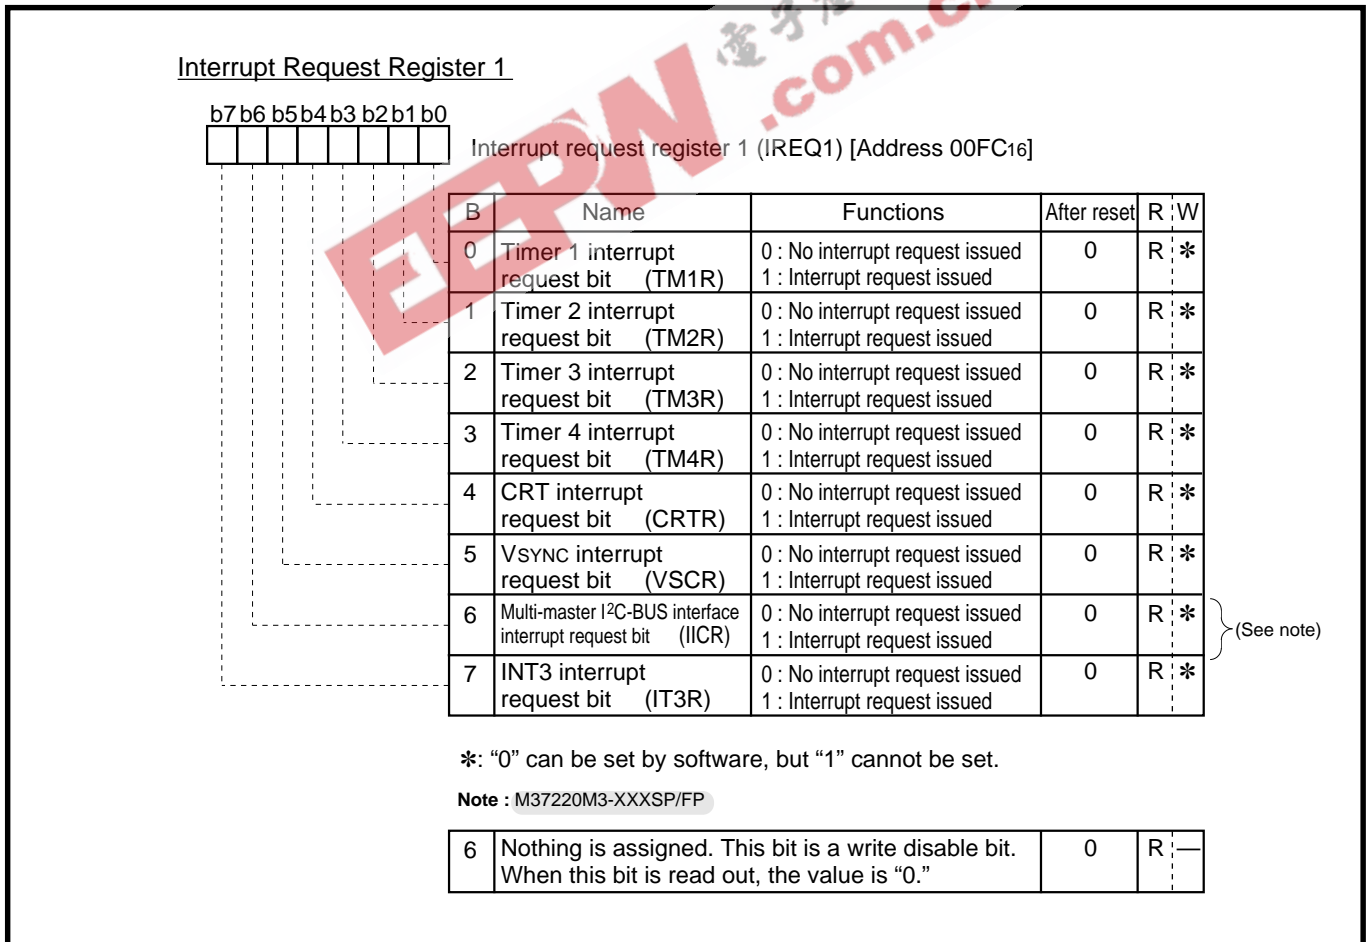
Interrupt Request Register 1

b7 b6 b5 b4 b3 b2 b1 b0

Interrupt request register 1 (IREQ1) [Address 00FC$_{16}$]

| B | Name | Functions | After reset | R | W |
|---|---|---|---|---|---|
| 0 | Timer 1 interrupt request bit (TM1R) | 0 : No interrupt request issued 1 : Interrupt request issued | 0 | R | ✻ |
| 1 | Timer 2 interrupt request bit (TM2R) | 0 : No interrupt request issued 1 : Interrupt request issued | 0 | R | ✻ |
| 2 | Timer 3 interrupt request bit (TM3R) | 0 : No interrupt request issued 1 : Interrupt request issued | 0 | R | ✻ |
| 3 | Timer 4 interrupt request bit (TM4R) | 0 : No interrupt request issued 1 : Interrupt request issued | 0 | R | ✻ |
| 4 | CRT interrupt request bit (CRTR) | 0 : No interrupt request issued 1 : Interrupt request issued | 0 | R | ✻ |
| 5 | VSYNC interrupt request bit (VSCR) | 0 : No interrupt request issued 1 : Interrupt request issued | 0 | R | ✻ |
| 6 | Multi-master I$^2$C-BUS interface interrupt request bit (IICR) | 0 : No interrupt request issued 1 : Interrupt request issued | 0 | R | ✻ |
| 7 | INT3 interrupt request bit (IT3R) | 0 : No interrupt request issued 1 : Interrupt request issued | 0 | R | ✻ |

(See note)

✻: "0" can be set by software, but "1" cannot be set.

Note : M37220M3-XXXSP/FP

| 6 | Nothing is assigned. This bit is a write disable bit. When this bit is read out, the value is "0." | 0 | R | — |
|---|---|---|---|---|